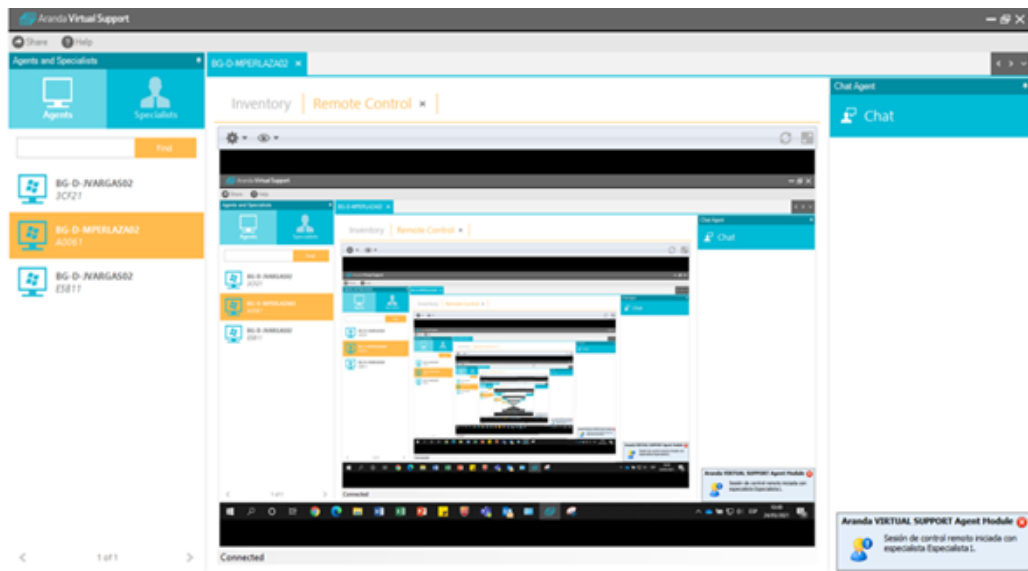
Aranda Virtual Support

Share Help

Agents and Specialists

Agents Specialists

Find

BG-D-JVARGAS02
3CF21

BG-D-MPERLAZA02
A0061

BG-D-JVARGAS02
E5811

1 of 1

BG-D-MPERLAZA02 ×

Inventory | Remote Control ×

Connected

Chat Agent

Chat

Aranda VIRTUAL SUPPORT Agent Module

Sesión de control remoto iniciada con especialista Especialista1.